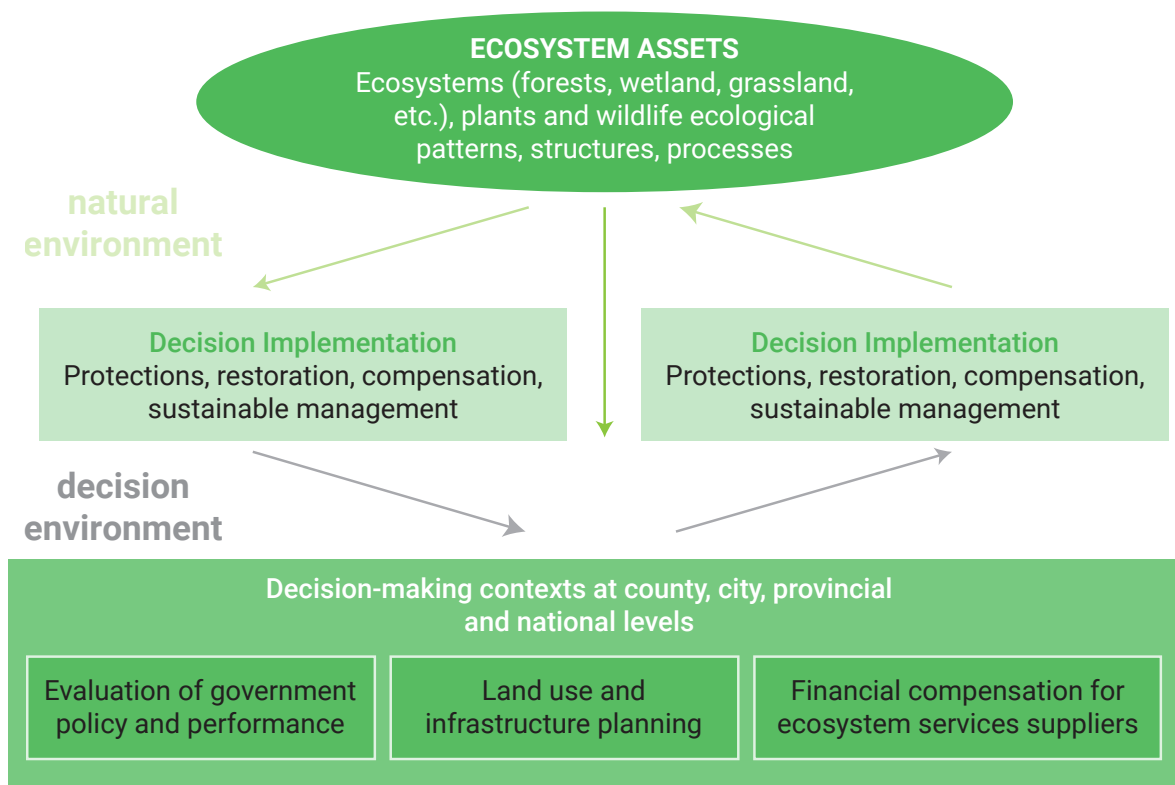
ECOSYSTEM ASSETS
Ecosystems (forests, wetland, grassland, etc.), plants and wildlife ecological patterns, structures, processes

natural environment

Decision Implementation
Protections, restoration, compensation, sustainable management

Decision Implementation
Protections, restoration, compensation, sustainable management

decision environment

Decision-making contexts at county, city, provincial and national levels

Evaluation of government policy and performance

Land use and infrastructure planning

Financial compensation for ecosystem services suppliers